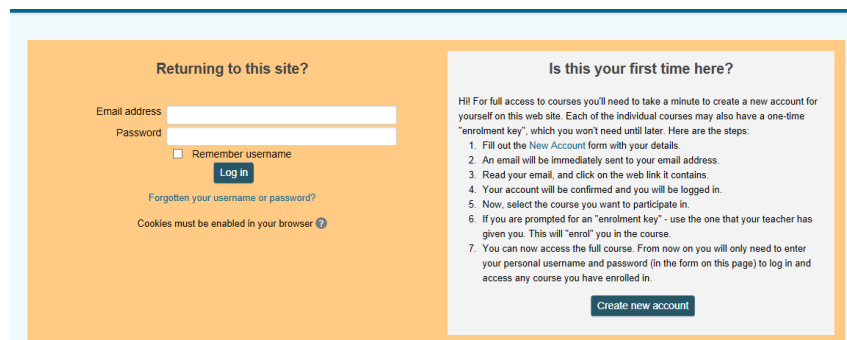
Returning to this site?

Email address

Password

Remember username

Log in

Forgotten your username or password?

Cookies must be enabled in your browser ?

Is this your first time here?

Hi! For full access to courses you'll need to take a minute to create a new account for yourself on this web site. Each of the individual courses may also have a one-time "enrolment key", which you won't need until later. Here are the steps:

1. Fill out the New Account form with your details.
2. An email will be immediately sent to your email address.
3. Read your email, and click on the web link it contains.
4. Your account will be confirmed and you will be logged in.
5. Now, select the course you want to participate in.
6. If you are prompted for an "enrolment key" - use the one that your teacher has given you. This will "enrol" you in the course.
7. You can now access the full course. From now on you will only need to enter your personal username and password (in the form on this page) to log in and access any course you have enrolled in.

Create new account